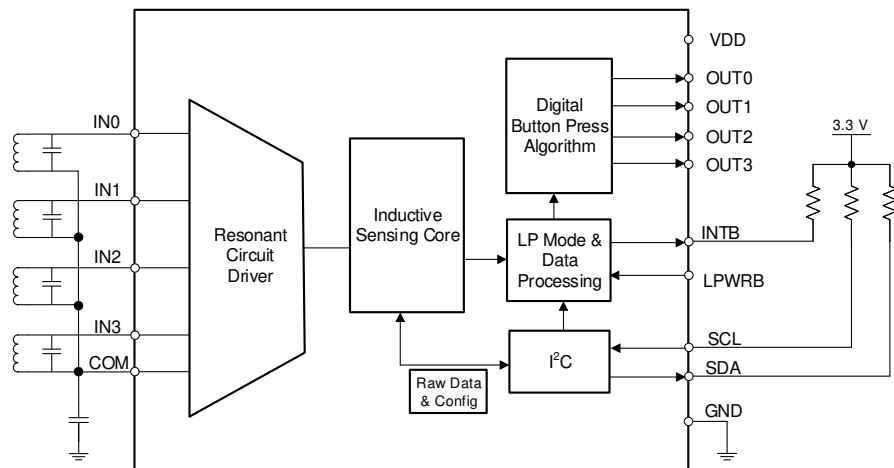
VDD

Digital Button Press Algorithm

OUT0
OUT1
OUT2
OUT3

3.3 V

IN0
IN1
IN2
IN3
COM

Resonant Circuit Driver

Inductive Sensing Core

LP Mode & Data Processing

INTB
LPWRB

$I^2C$

SCL
SDA

Raw Data & Config

GND